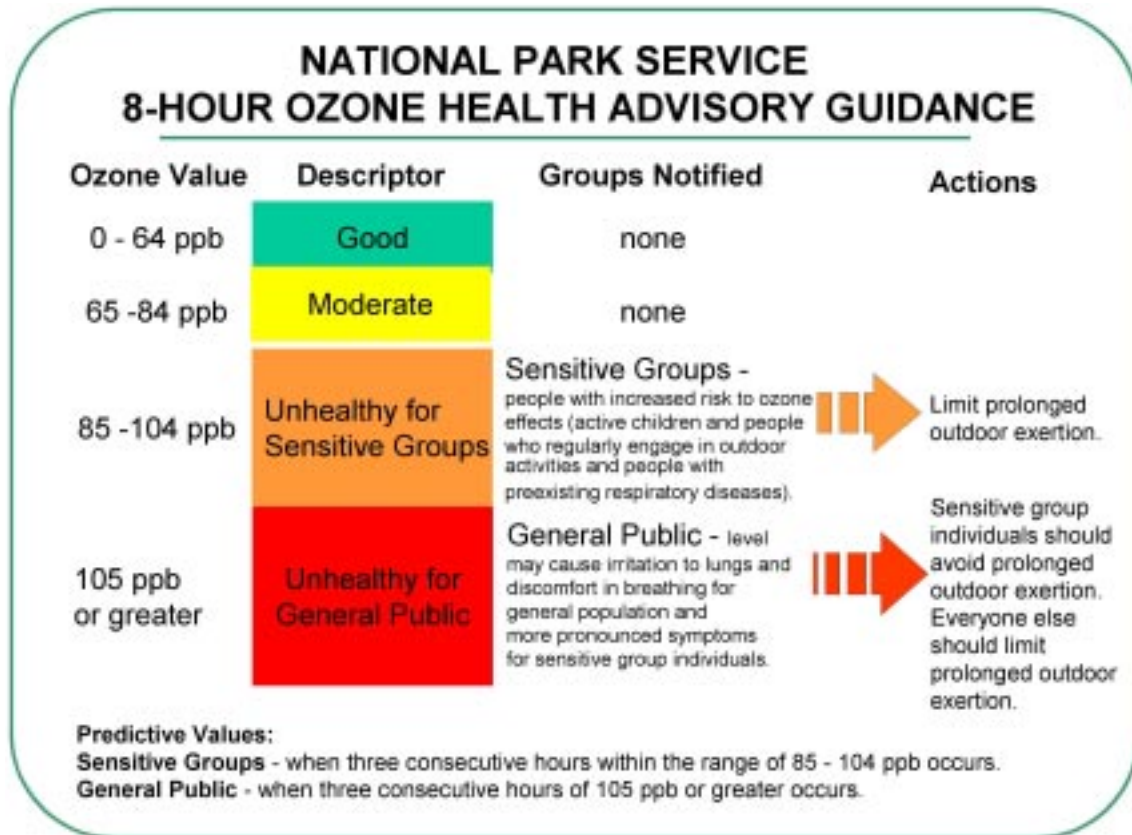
NATIONAL PARK SERVICE
8-HOUR OZONE HEALTH ADVISORY GUIDANCE

| Ozone Value | Descriptor | Groups Notified | Actions |
|---|---|---|---|
| 0 - 64 ppb | Good | none | |
| 65 -84 ppb | Moderate | none | |
| 85 -104 ppb | Unhealthy for Sensitive Groups | Sensitive Groups - people with increased risk to ozone effects (active children and people who regularly engage in outdoor activities and people with preexisting respiratory diseases). | Limit prolonged outdoor exertion. |
| 105 ppb or greater | Unhealthy for General Public | General Public - level may cause irritation to lungs and discomfort in breathing for general population and more pronounced symptoms for sensitive group individuals. | Sensitive group individuals should avoid prolonged outdoor exertion. Everyone else should limit prolonged outdoor exertion. |

Predictive Values:
Sensitive Groups - when three consecutive hours within the range of 85 - 104 ppb occurs.
General Public - when three consecutive hours of 105 ppb or greater occurs.